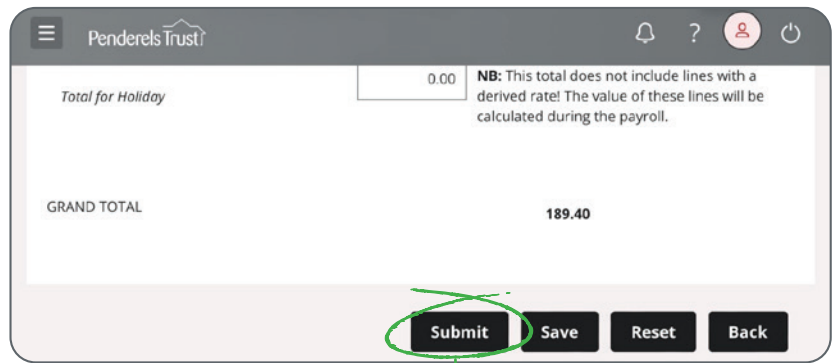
Penderels Trust

?

Total for Holiday

0.00

**NB:** This total does not include lines with a derived rate! The value of these lines will be calculated during the payroll.

GRAND TOTAL

189.40

Submit

Save

Reset

Back